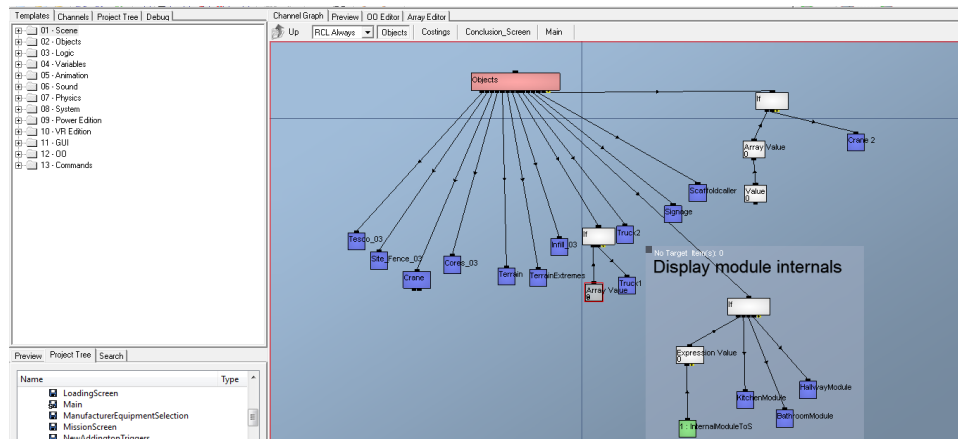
Templates | Channels | Project Tree | Debug

01 - Scene
02 - Objects
03 - Logic
04 - Variables
05 - Animation
06 - Sound
07 - Physics
08 - System
09 - Power Edition
10 - VR Edition
11 - GUI
12 - OO
13 - Commands

Preview | Project Tree | Search

| Name | Type |
|---|---|
| LoadingScreen | |
| Main | |
| ManufacturerEquipmentSelection | |
| MissionScreen | |
| NewAddingtonTriggers | |

Channel Graph | Preview | OO Editor | Array Editor

Up | RCL Always | Objects | Costings | Conclusion_Screen | Main

Objects

If

Array Value
0

Crane 2

Value
0

Scaffoldcaller

Signage

Tesco_03

Site_Fence_03

Crane

Cores_03

Terrain

TerrainExtremes

Infill_03

If

Truck2

Array Value
0

Truck1

No Target Item(s): 0
Display module internals

If

Expression Value
0

KitchenModule

HallwayModule

BathroomModule

1 InternalModuleToS